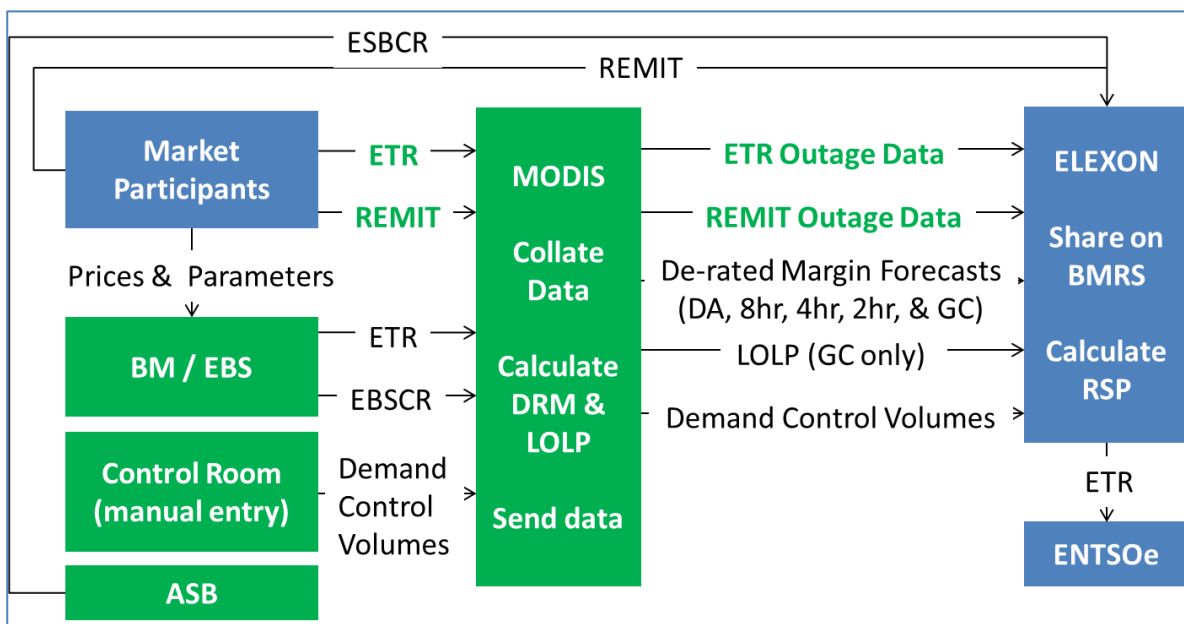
ESBCR

REMIT

Market Participants

ETR

REMIT

MODIS

Collate Data

Calculate DRM & LOLP

Send data

ETR Outage Data

REMIT Outage Data

De-rated Margin Forecasts (DA, 8hr, 4hr, 2hr, & GC)

LOLP (GC only)

Demand Control Volumes

ELEXON

Share on BMRS

Calculate RSP

Prices & Parameters

BM / EBS

ETR

EBSCR

Control Room (manual entry)

Demand Control Volumes

ASB

ETR

ENTSOe